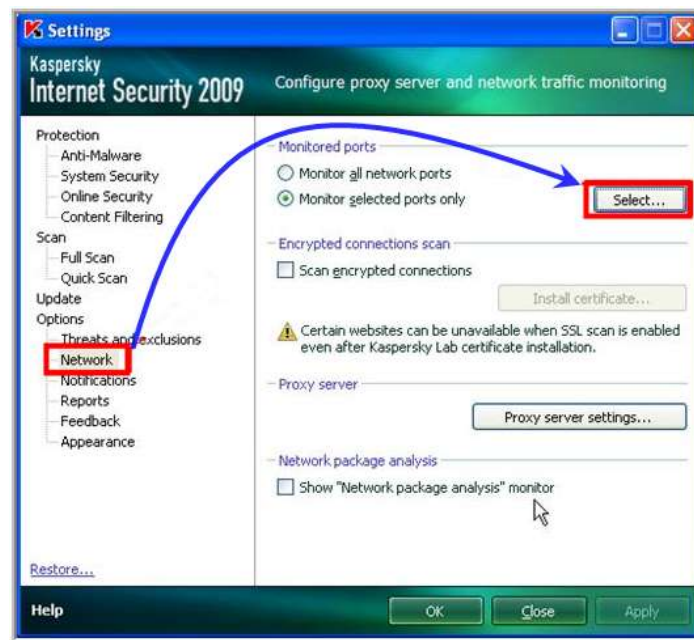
Settings

Kaspersky
Internet Security 2009

Configure proxy server and network traffic monitoring

Protection
Anti-Malware
System Security
Online Security
Content Filtering
Scan
Full Scan
Quick Scan
Update
Options
Threats and exclusions
Network
Notifications
Reports
Feedback
Appearance

Restore...

Monitored ports
Monitor all network ports
Monitor selected ports only
Select...

Encrypted connections scan
Scan encrypted connections
Install certificate...

Certain websites can be unavailable when SSL scan is enabled even after Kaspersky Lab certificate installation.

Proxy server
Proxy server settings...

Network package analysis
Show "Network package analysis" monitor

Help
OK
Close
Apply